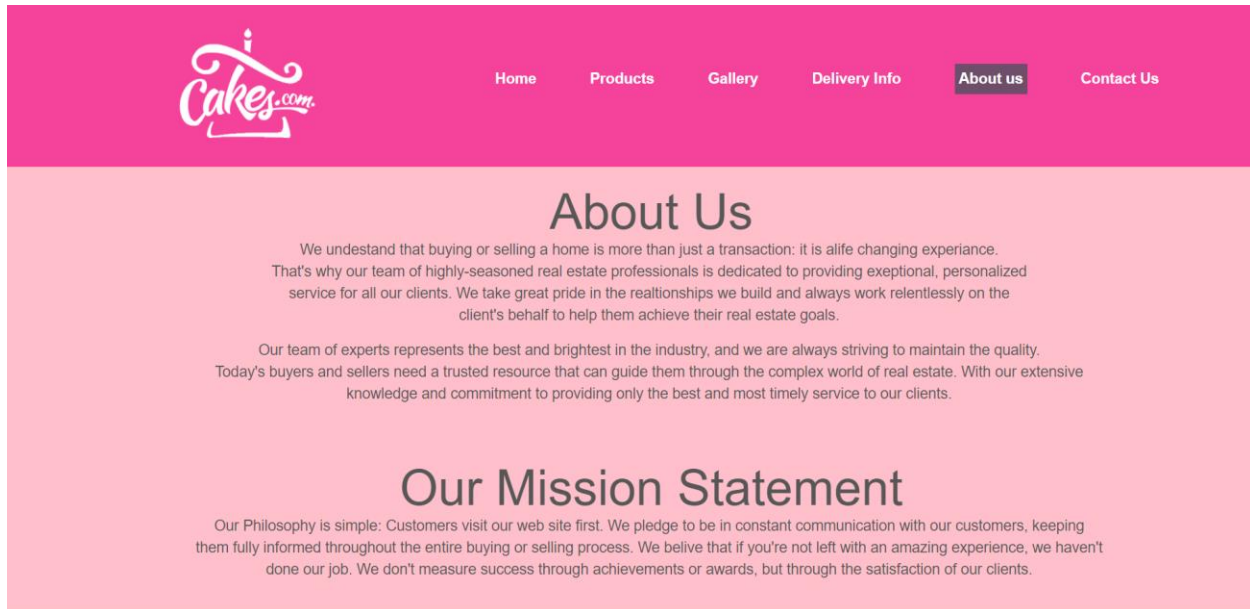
Cakes.com.

Home Products Gallery Delivery Info About us Contact Us

About Us

We undestand that buying or selling a home is more than just a transaction: it is alife changing experiance. That's why our team of highly-seasoned real estate professionals is dedicated to providing exeptional, personalized service for all our clients. We take great pride in the realtionships we build and always work relentlessly on the client's behalf to help them achieve their real estate goals.

Our team of experts represents the best and brightest in the industry, and we are always striving to maintain the quality. Today's buyers and sellers need a trusted resource that can guide them through the complex world of real estate. With our extensive knowledge and commitment to providing only the best and most timely service to our clients.

Our Mission Statement

Our Philosophy is simple: Customers visit our web site first. We pledge to be in constant communication with our customers, keeping them fully informed throughout the entire buying or selling process. We belive that if you're not left with an amazing experience, we haven't done our job. We don't measure success through achievements or awards, but through the satisfaction of our clients.